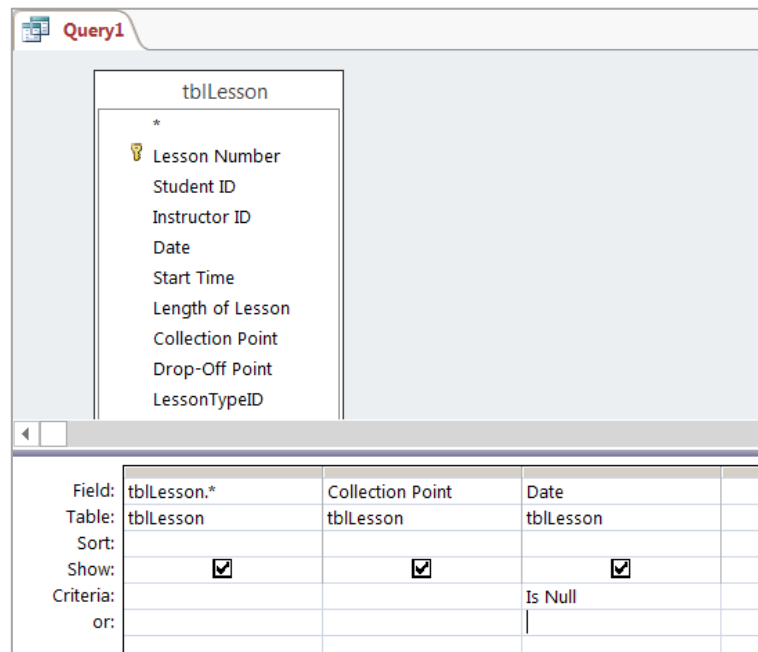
Query1

tblLesson
*
Lesson Number
Student ID
Instructor ID
Date
Start Time
Length of Lesson
Collection Point
Drop-Off Point
LessonTypeID

| | | | |
|---|---|---|---|
| Field: | tblLesson.* | Collection Point | Date |
| Table: | tblLesson | tblLesson | tblLesson |
| Sort: | | | |
| Show: | ☑ | ☑ | ☑ |
| Criteria: | | | Is Null |
| or: | | | |